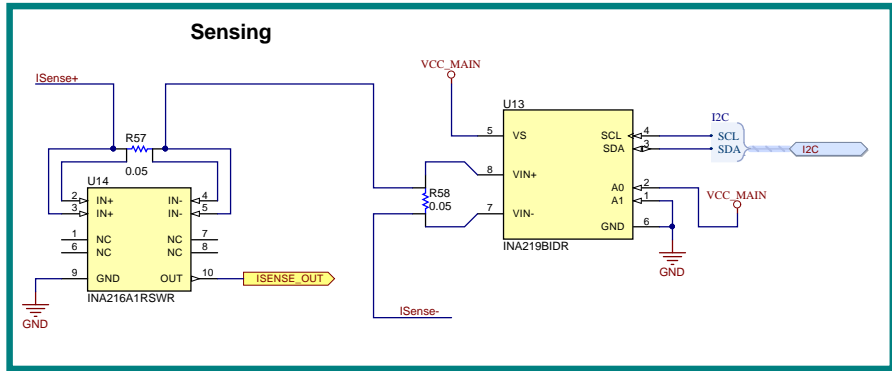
Sensing

ISense+

R57

0.05

U14

2 IN+
3 IN+
1 NC
6 NC
9 GND

IN- 4
IN- 5
NC 7
NC 8
OUT 10

ISENSE_OUT

INA216A1RSWR

GND

VCC_MAIN

U13

5 VS
8 VIN+
7 VIN-

SCL 4
SDA 3
A0 2
A1 1
GND 6

R58
0.05

INA219BIDR

I2C
SCL
SDA

I2C

VCC_MAIN

GND

ISense-